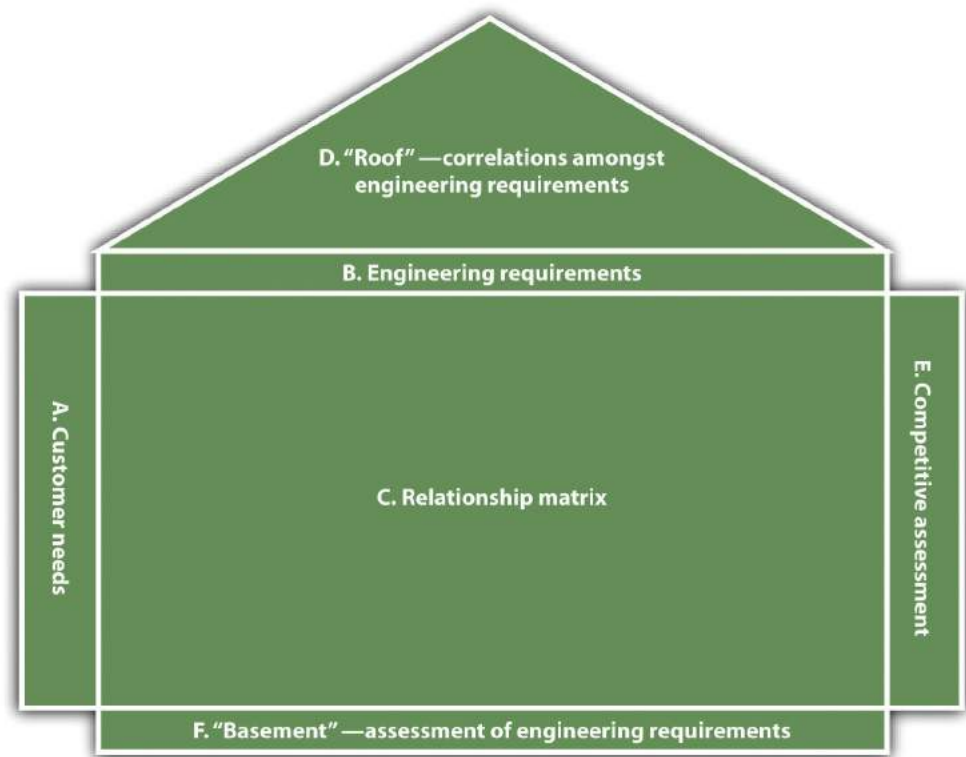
D. "Roof" —correlations amongst engineering requirements

B. Engineering requirements

A. Customer needs

C. Relationship matrix

E. Competitive assessment

F. "Basement" —assessment of engineering requirements